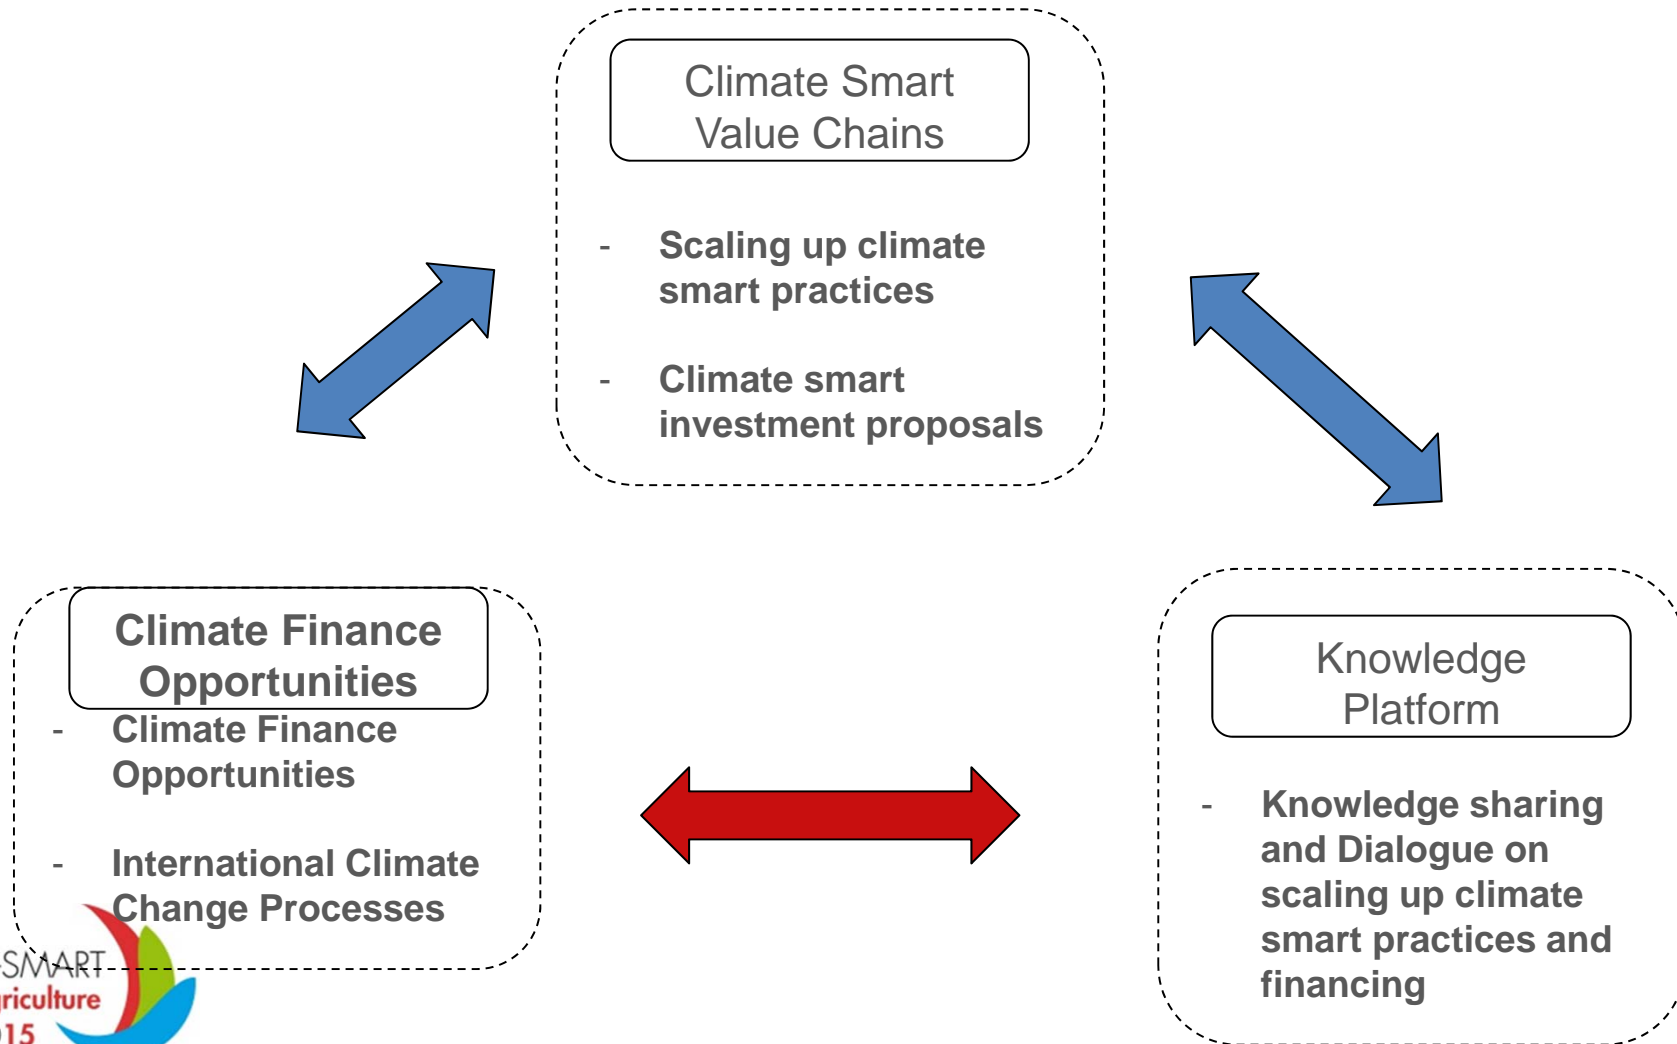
Climate Smart Value Chains

- Scaling up climate smart practices

- Climate smart investment proposals

Climate Finance Opportunities

- Climate Finance Opportunities

- International Climate Change Processes

Knowledge Platform

- Knowledge sharing and Dialogue on scaling up climate smart practices and financing

SMART
riculture
15